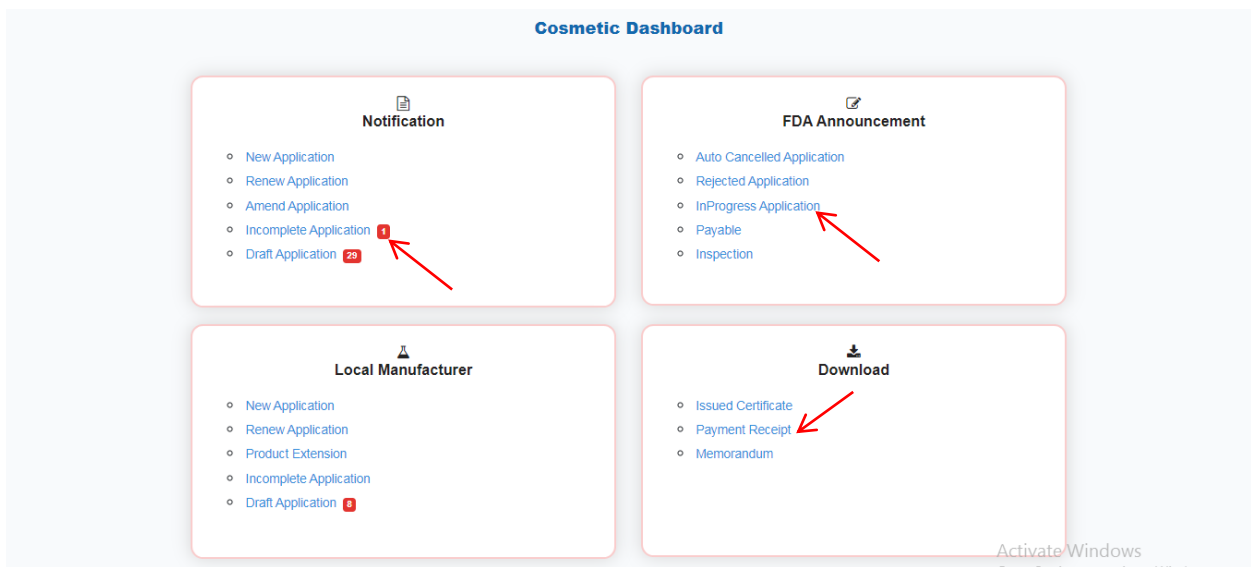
Cosmetic Dashboard

Notification

- New Application
- Renew Application
- Amend Application
- Incomplete Application 1
- Draft Application 29

FDA Announcement

- Auto Cancelled Application
- Rejected Application
- InProgress Application
- Payable
- Inspection

Local Manufacturer

- New Application
- Renew Application
- Product Extension
- Incomplete Application
- Draft Application 8

Download

- Issued Certificate
- Payment Receipt
- Memorandum

Activate Windows
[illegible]